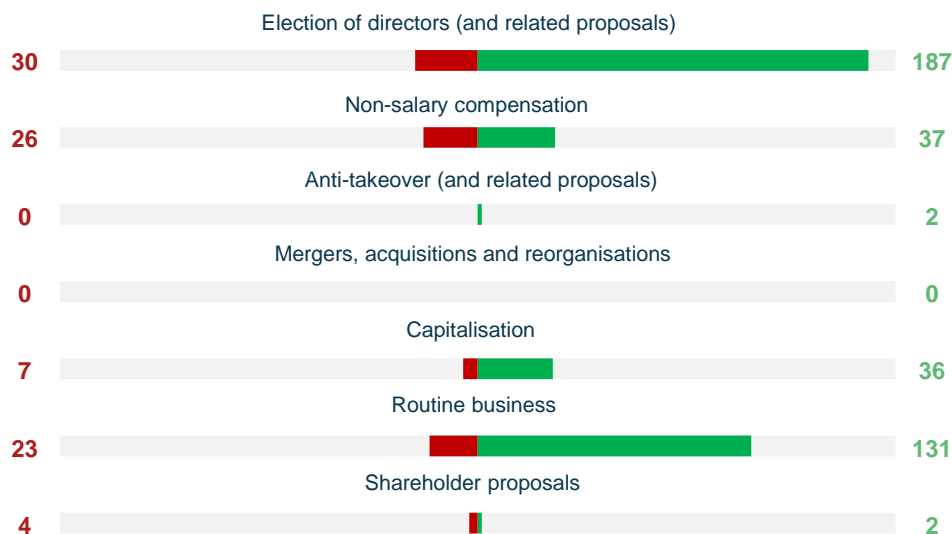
Election of directors (and related proposals)
30 187
Non-salary compensation
26 37
Anti-takeover (and related proposals)
0 2
Mergers, acquisitions and reorganisations
0 0
Capitalisation
7 36
Routine business
23 131
Shareholder proposals
4 2